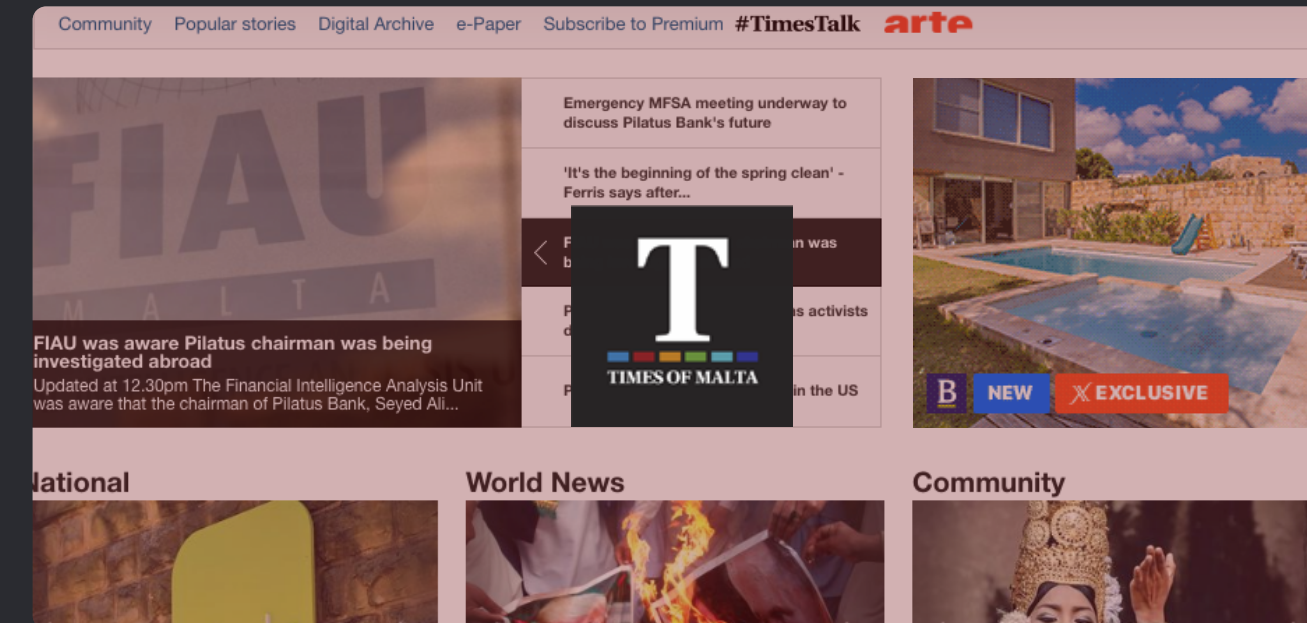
Community Popular stories Digital Archive e-Paper Subscribe to Premium #TimesTalk arte

FIAU
MALTA

FIAU was aware Pilatus chairman was being investigated abroad

Updated at 12.30pm The Financial Intelligence Analysis Unit was aware that the chairman of Pilatus Bank, Seyed Ali...

Emergency MFSA meeting underway to discuss Pilatus Bank's future

'It's the beginning of the spring clean' - Ferris says after...

F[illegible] an was b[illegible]

P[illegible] as activists d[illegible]

P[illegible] in the US

T
TIMES OF MALTA

B NEW X EXCLUSIVE

National

World News

Community